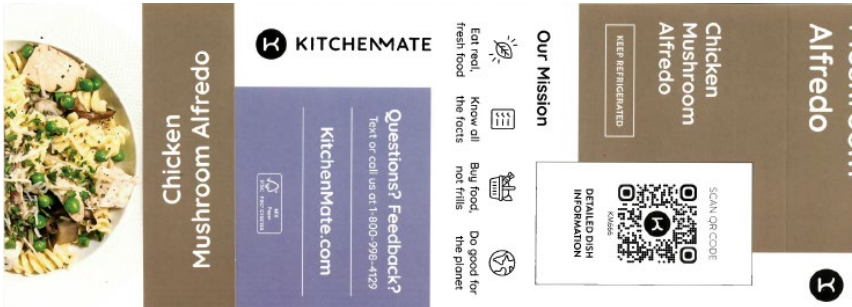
Chicken Mushroom Alfredo

KITCHENMATE

Questions? Feedback?
Text or call us at 1-800-998-4129

KitchenMate.com

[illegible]

Our Mission

Eat real, fresh food

Know all the facts

Buy food, not frills

Do good for the planet

Chicken Mushroom Alfredo

KEEP REFRIGERATED

SCAN QR CODE

KM666

DETAILED DISH INFORMATION

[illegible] Alfredo